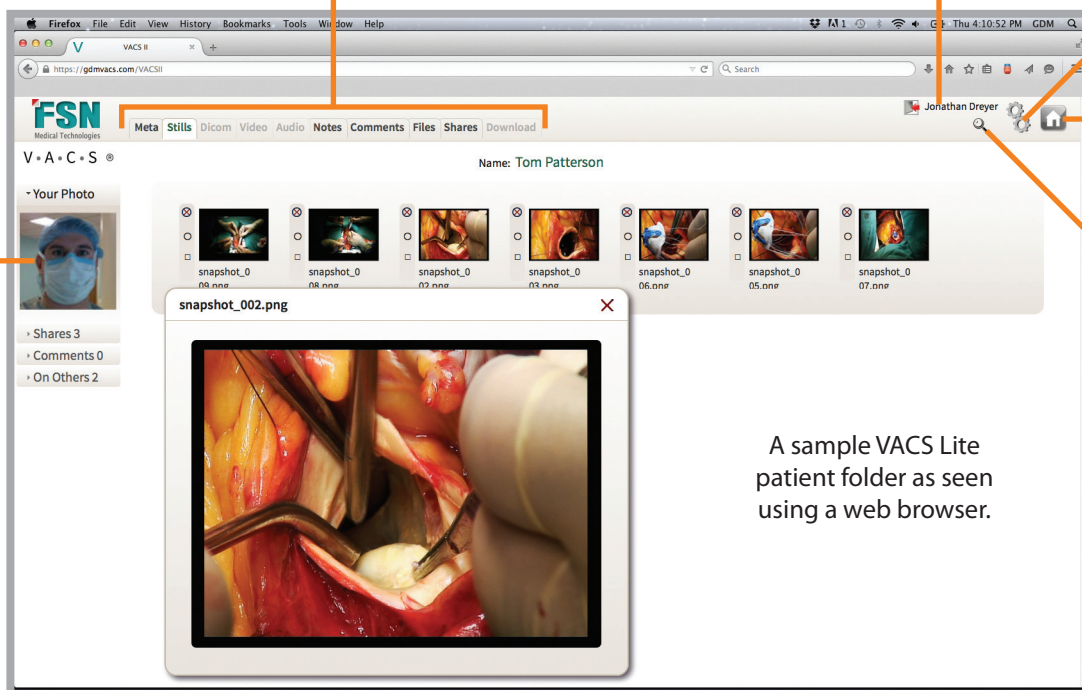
Firefox File Edit View History Bookmarks Tools Window Help

Thu 4:10:52 PM GDM

VACS II

https://gdmvacs.com/VACSII

Search

FSN
Medical Technologies

Meta Stills Dicom Video Audio Notes Comments Files Shares Download

Jonathan Dreyer

V•A•C•S ®

Name: Tom Patterson

Your Photo

snapshot_0 09.png

snapshot_0 08.png

snapshot_0 02.png

snapshot_0 03.png

snapshot_0 06.png

snapshot_0 05.png

snapshot_0 07.png

Shares 3

Comments 0

On Others 2

snapshot_002.png

A sample VACS Lite patient folder as seen using a web browser.